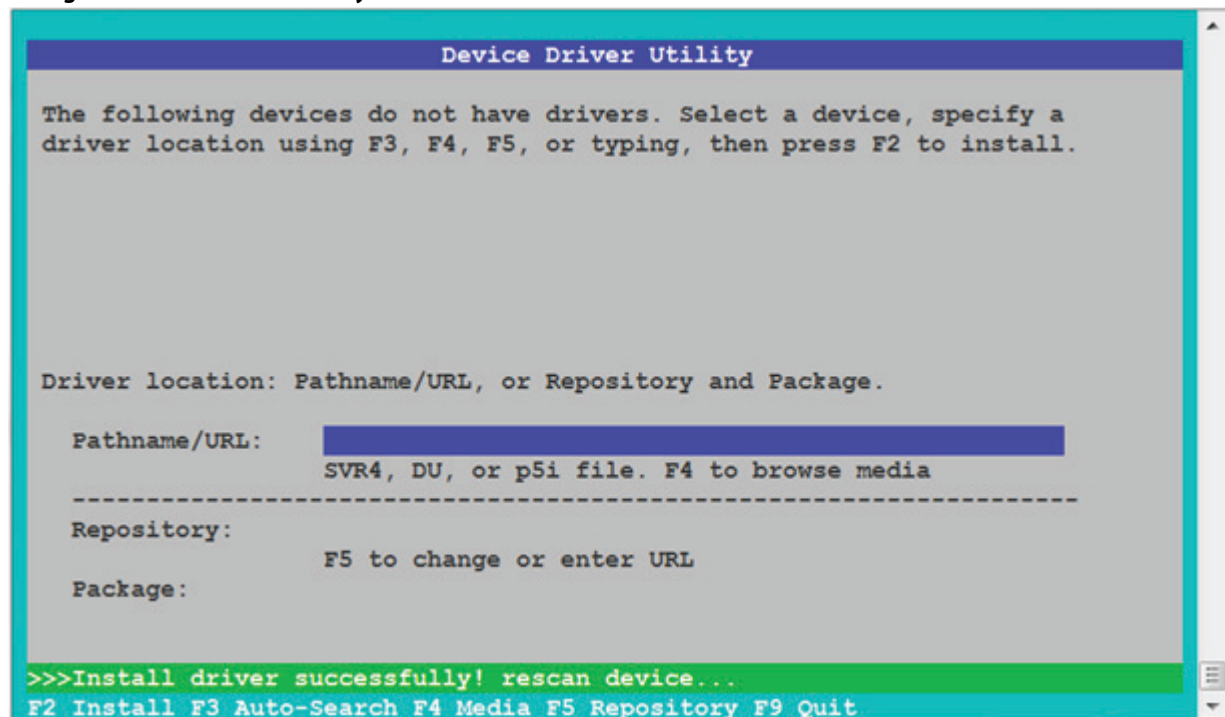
Device Driver Utility

The following devices do not have drivers. Select a device, specify a driver location using F3, F4, F5, or typing, then press F2 to install.

Driver location: Pathname/URL, or Repository and Package.

Pathname/URL:

SVR4, DU, or p5i file. F4 to browse media

----------------------------------------------------------------

Repository:

F5 to change or enter URL

Package:

>>>Install driver successfully! rescan device...

F2 Install F3 Auto-Search F4 Media F5 Repository F9 Quit